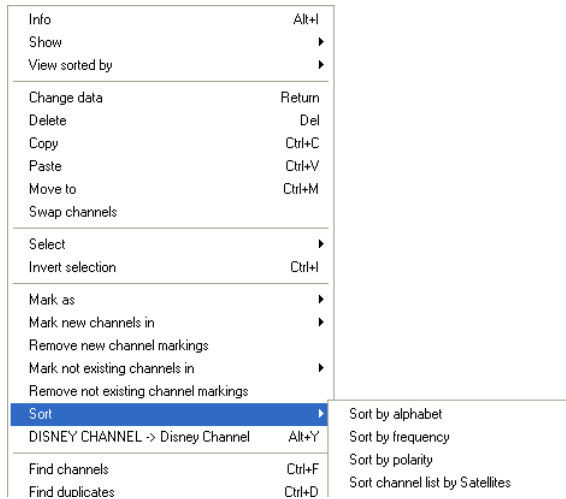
Info Alt+I
Show
View sorted by

Change data Return
Delete Del
Copy Ctrl+C
Paste Ctrl+V
Move to Ctrl+M
Swap channels

Select
Invert selection Ctrl+I

Mark as
Mark new channels in
Remove new channel markings
Mark not existing channels in
Remove not existing channel markings
Sort
DISNEY CHANNEL -> Disney Channel Alt+Y

Find channels Ctrl+F
Find duplicates Ctrl+D

Sort by alphabet
Sort by frequency
Sort by polarity
Sort channel list by Satellites